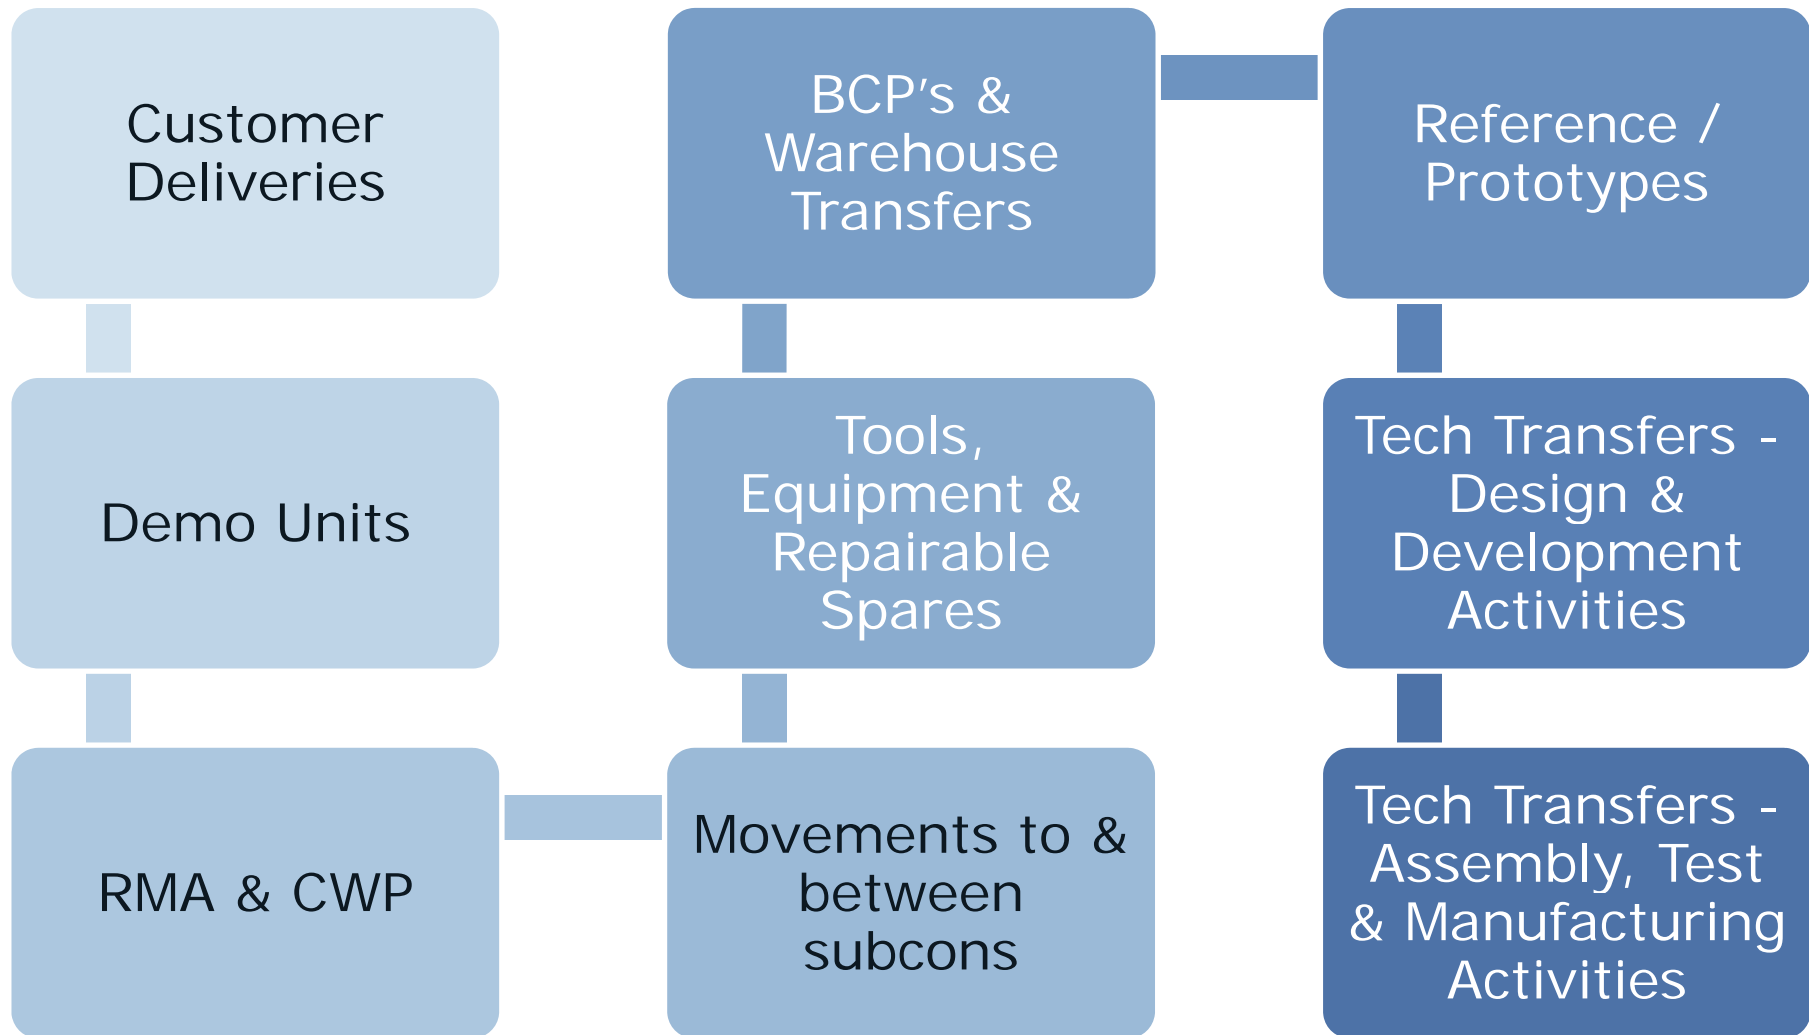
Customer Deliveries

Demo Units

RMA & CWP

Movements to & between subcons

Tools, Equipment & Repairable Spares

BCP's & Warehouse Transfers

Reference / Prototypes

Tech Transfers - Design & Development Activities

Tech Transfers - Assembly, Test & Manufacturing Activities